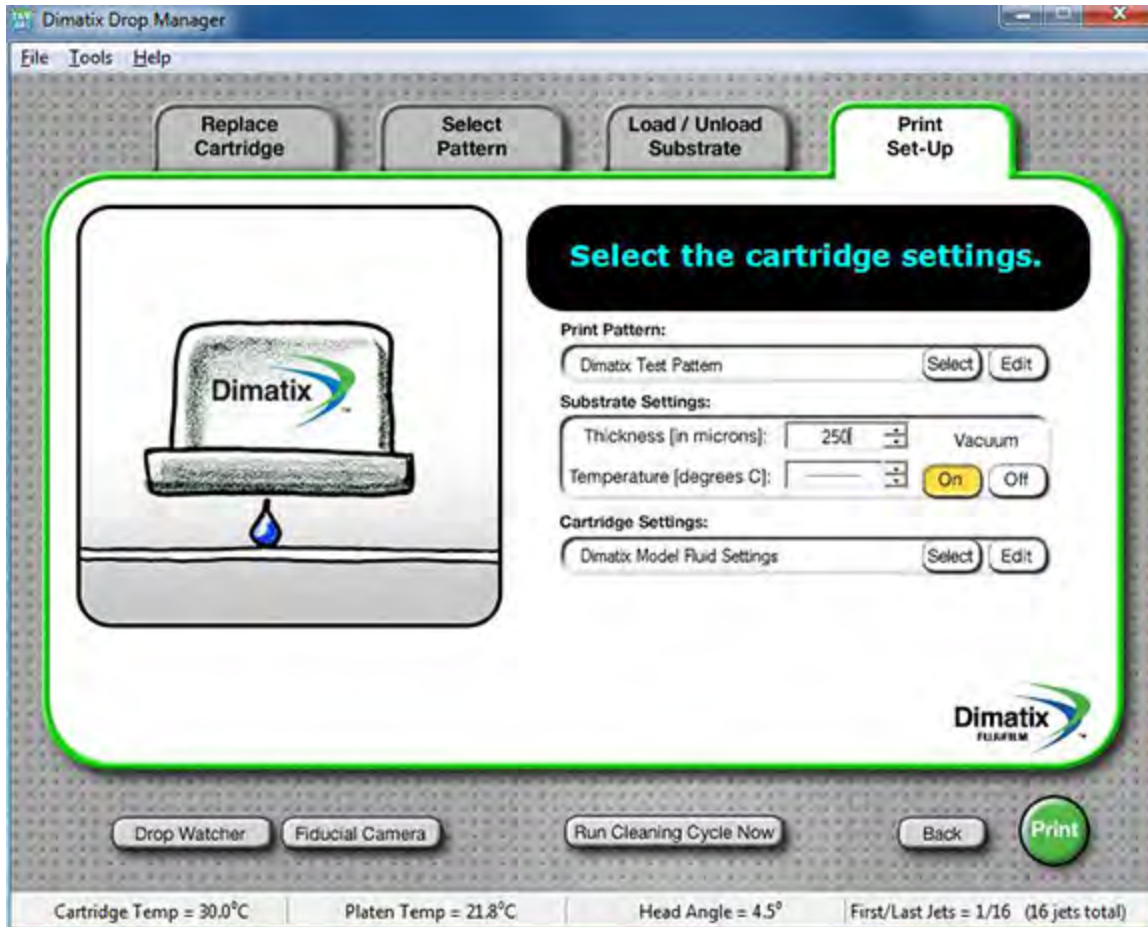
Dimatix Drop Manager

File Tools Help

Replace Cartridge

Select Pattern

Load / Unload Substrate

Print Set-Up

Dimatix

Select the cartridge settings.

Print Pattern:

Dimatix Test Pattern

Select

Edit

Substrate Settings:

Thickness [in microns]: 250

Vacuum

Temperature [degrees C]:

On

Off

Cartridge Settings:

Dimatix Model Fluid Settings

Select

Edit

Dimatix FUJIFILM

Drop Watcher

Fiducial Camera

Run Cleaning Cycle Now

Back

Print

Cartridge Temp = 30.0°C

Platen Temp = 21.8°C

Head Angle = 4.5°

First/Last Jets = 1/16 (16 jets total)